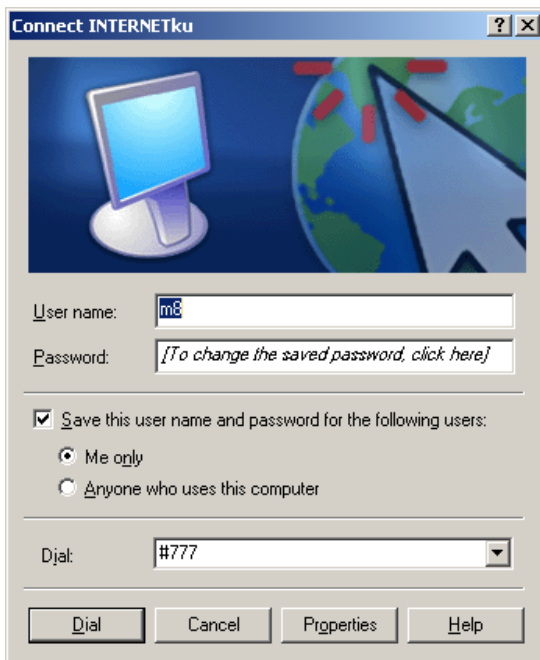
Connect INTERNETku

?

User name: m8

Password: [To change the saved password, click here]

Save this user name and password for the following users:

Me only

Anyone who uses this computer

Dial: #777

Dial

Cancel

Properties

Help